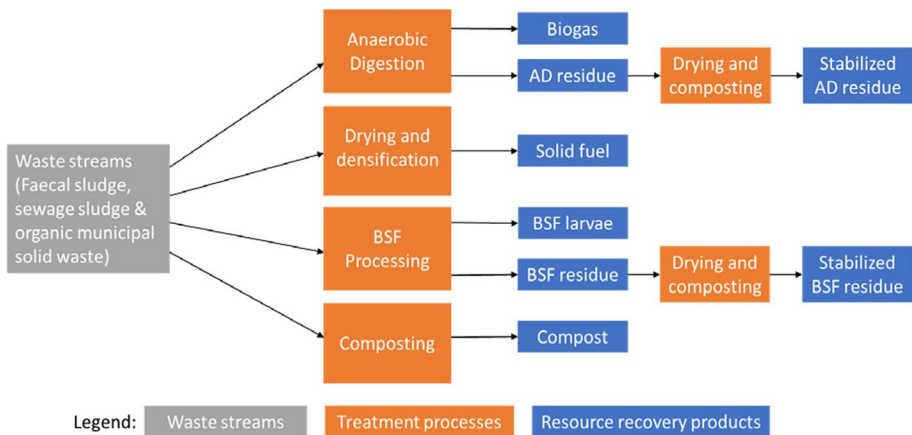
Waste streams (Faecal sludge, sewage sludge & organic municipal solid waste)

Anaerobic Digestion

Biogas

AD residue

Drying and composting

Stabilized AD residue

Drying and densification

Solid fuel

BSF Processing

BSF larvae

BSF residue

Drying and composting

Stabilized BSF residue

Composting

Compost

Legend: Waste streams Treatment processes Resource recovery products